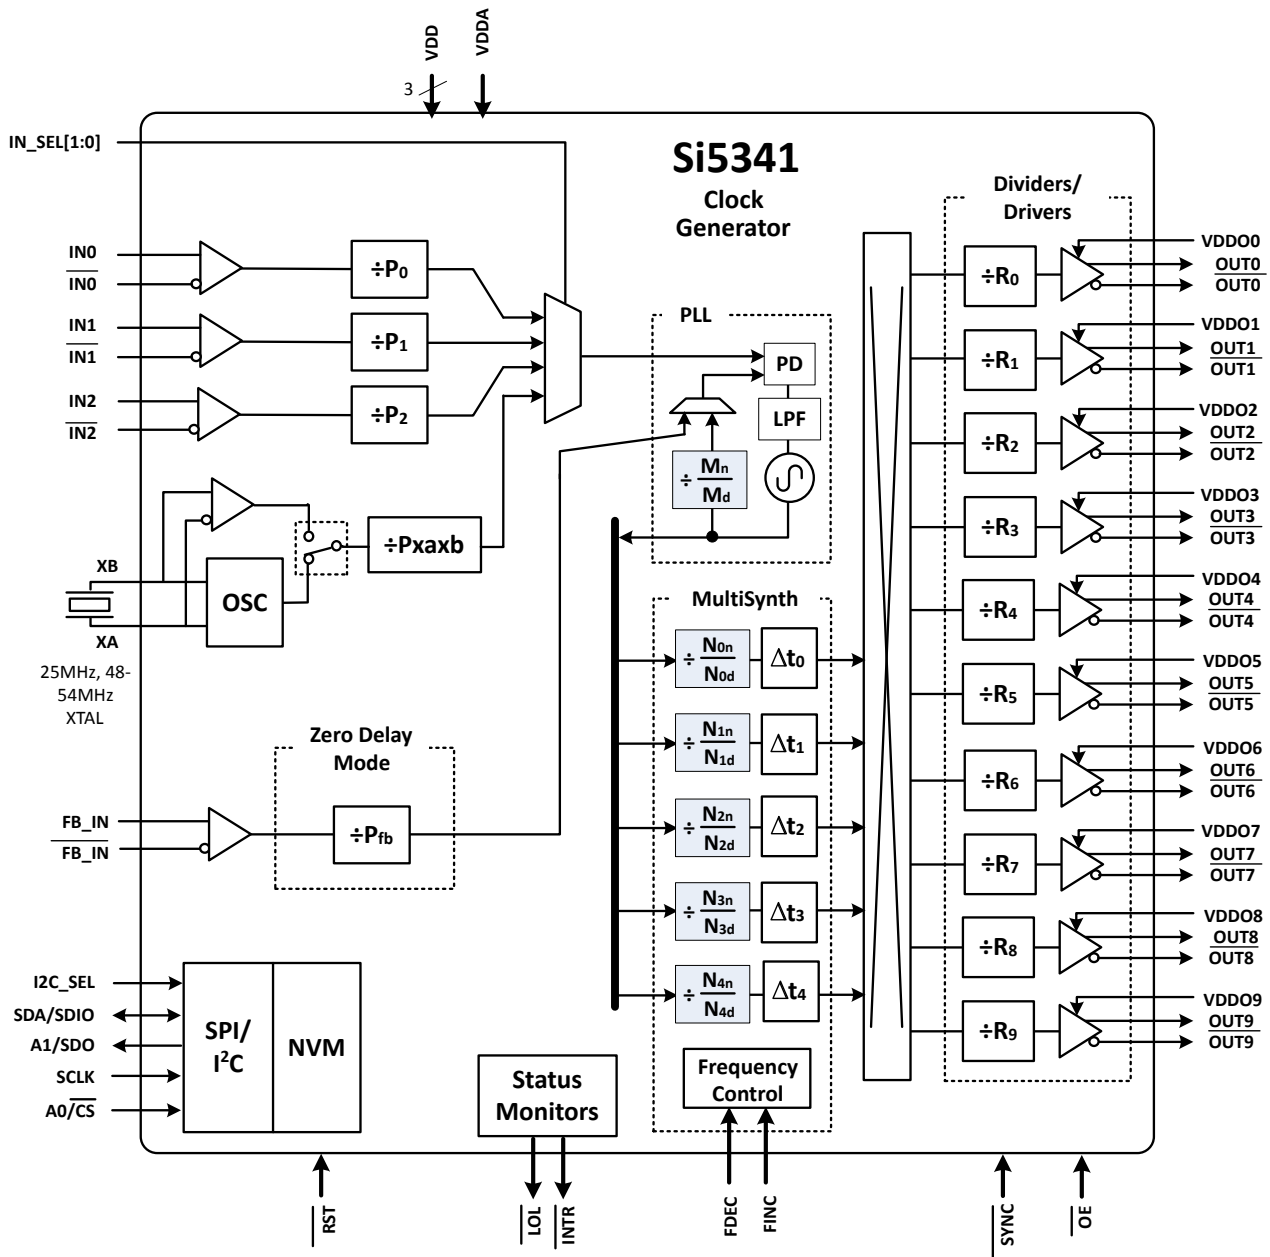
VDD
VDDA
3
IN_SEL[1:0]
Si5341
Clock Generator
Dividers/ Drivers
IN0
$\overline{IN0}$
IN1
$\overline{IN1}$
IN2
$\overline{IN2}$
$\div P_0$
$\div P_1$
$\div P_2$
PLL
PD
LPF
$\div \frac{M_n}{M_d}$
$\div$Pxaxb
XB
XA
OSC
25MHz, 48-54MHz XTAL
MultiSynth
$\div \frac{N_{0n}}{N_{0d}}$
$\Delta t_0$
$\div \frac{N_{1n}}{N_{1d}}$
$\Delta t_1$
$\div \frac{N_{2n}}{N_{2d}}$
$\Delta t_2$
$\div \frac{N_{3n}}{N_{3d}}$
$\Delta t_3$
$\div \frac{N_{4n}}{N_{4d}}$
$\Delta t_4$
Zero Delay Mode
FB_IN
$\overline{FB\_IN}$
$\div P_{fb}$
$\div R_0$
$\div R_1$
$\div R_2$
$\div R_3$
$\div R_4$
$\div R_5$
$\div R_6$
$\div R_7$
$\div R_8$
$\div R_9$
VDDO0
OUT0
$\overline{OUT0}$
VDDO1
OUT1
$\overline{OUT1}$
VDDO2
OUT2
$\overline{OUT2}$
VDDO3
OUT3
$\overline{OUT3}$
VDDO4
OUT4
$\overline{OUT4}$
VDDO5
OUT5
$\overline{OUT5}$
VDDO6
OUT6
$\overline{OUT6}$
VDDO7
OUT7
$\overline{OUT7}$
VDDO8
OUT8
$\overline{OUT8}$
VDDO9
OUT9
$\overline{OUT9}$
I2C_SEL
SDA/SDIO
A1/SDO
SCLK
A0/$\overline{CS}$
SPI/ I$^2$C
NVM
Status Monitors
Frequency Control
$\overline{RST}$
$\overline{LOL}$
$\overline{INTR}$
FDEC
FINC
$\overline{SYNC}$
$\overline{OE}$